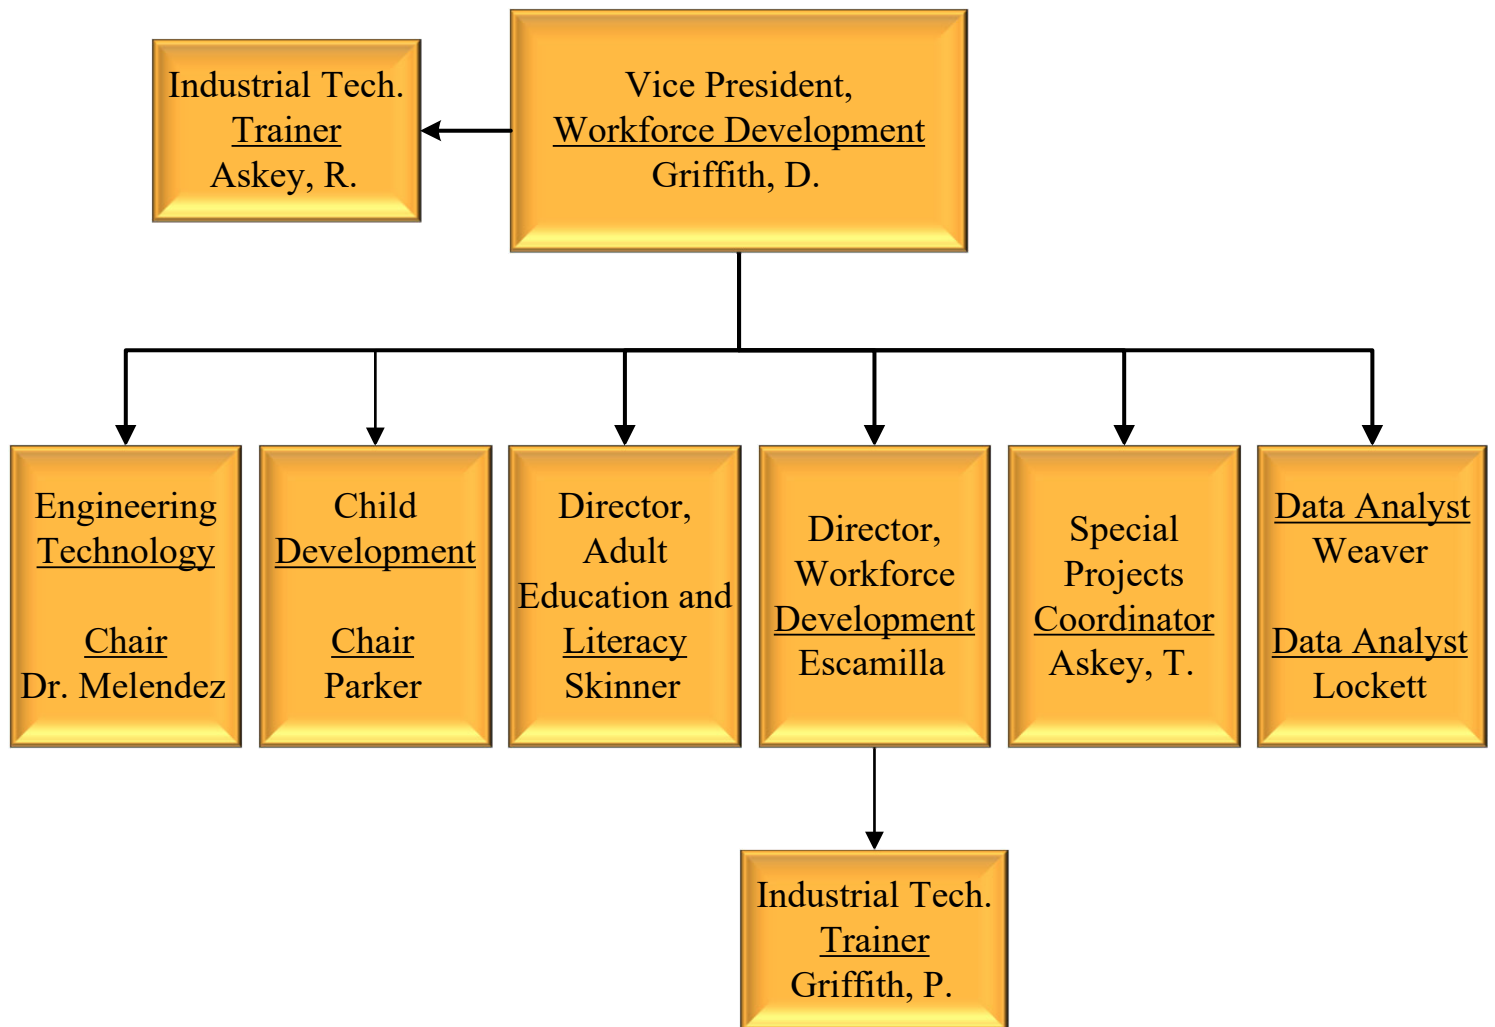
Industrial Tech.
Trainer
Askey, R.

Vice President,
Workforce Development
Griffith, D.

Engineering
Technology

Chair
Dr. Melendez

Child
Development

Chair
Parker

Director,
Adult
Education and
Literacy
Skinner

Director,
Workforce
Development
Escamilla

Special
Projects
Coordinator
Askey, T.

Data Analyst
Weaver

Data Analyst
Lockett

Industrial Tech.
Trainer
Griffith, P.